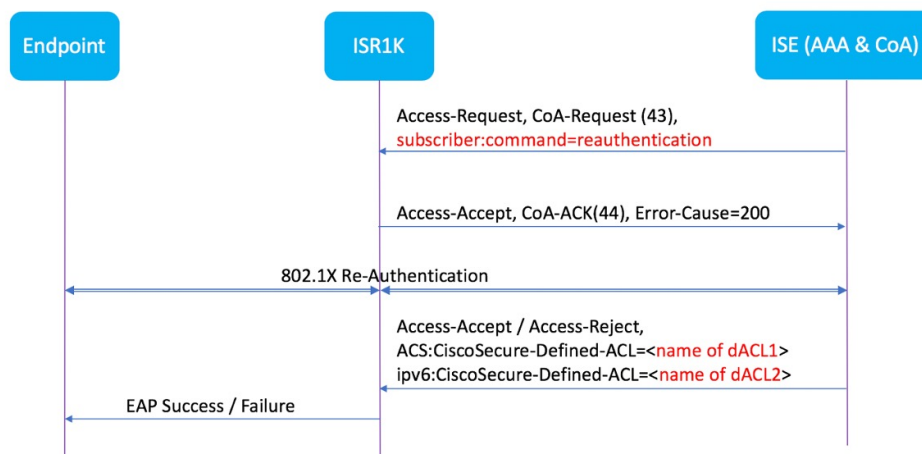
Endpoint

ISR1K

ISE (AAA & CoA)

Access-Request, CoA-Request (43),
subscriber:command=reauthentication

Access-Accept, CoA-ACK(44), Error-Cause=200

802.1X Re-Authentication

Access-Accept / Access-Reject,
ACS:CiscoSecure-Defined-ACL=<name of dACL1>
ipv6:CiscoSecure-Defined-ACL=<name of dACL2>

EAP Success / Failure